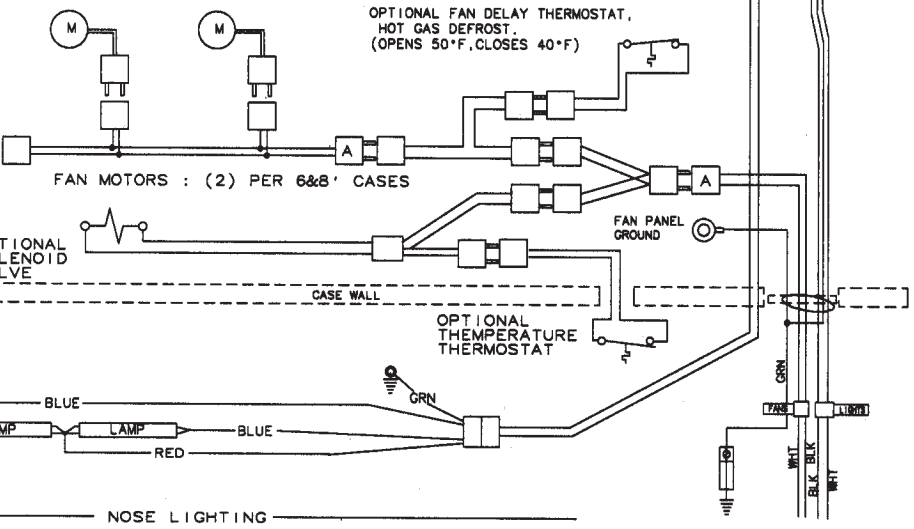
M

M

OPTIONAL FAN DELAY THERMOSTAT, HOT GAS DEFROST. (OPENS 50°F, CLOSES 40°F)

A

FAN MOTORS : (2) PER 6&8' CASES

A

FAN PANEL GROUND

TIONAL LENOID LVE

CASE WALL

OPTIONAL THEMPERATURE THERMOSTAT

GRN

GRN

BLUE

MP

LAMP

BLUE

RED

FANS

LIGHTS

WHT

BLK

BLK

BLK

WHT

NOSE LIGHTING